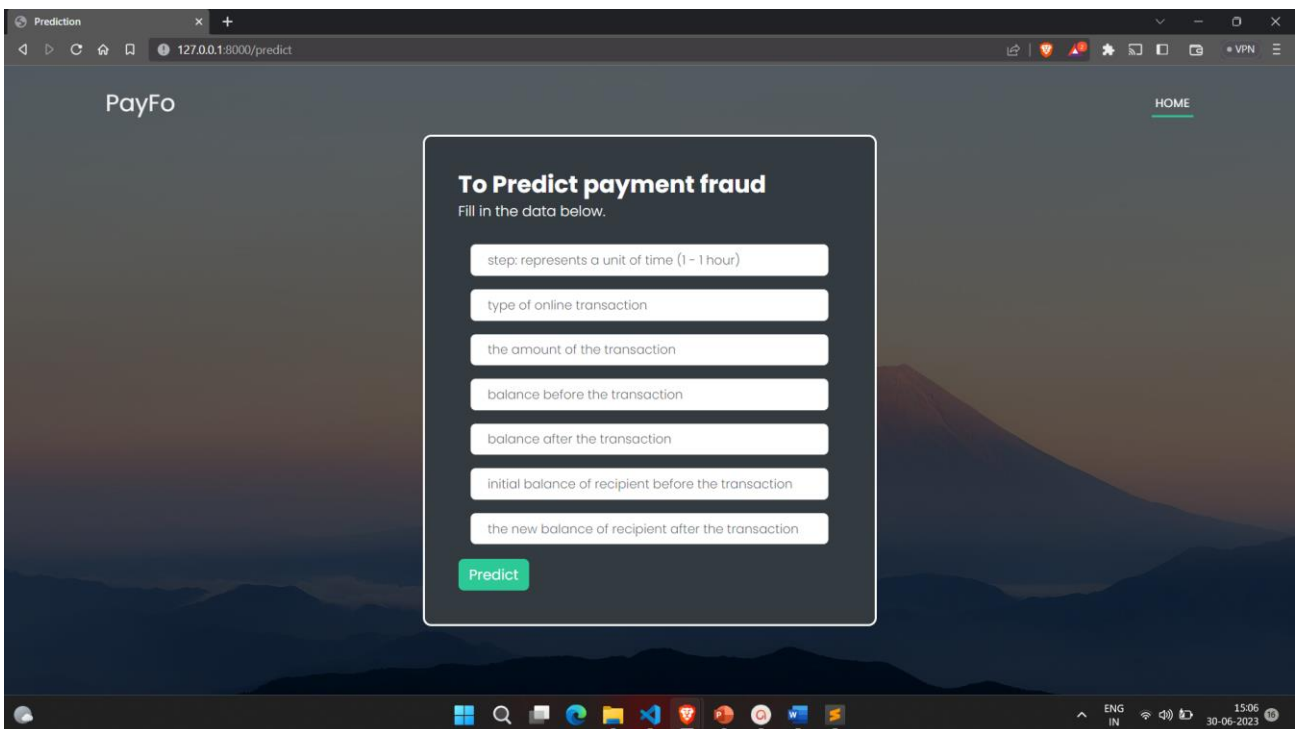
Prediction

127.0.0.1:8000/predict

VPN

PayFo

HOME

To Predict payment fraud
Fill in the data below.

step: represents a unit of time (1 - 1 hour)

type of online transaction

the amount of the transaction

balance before the transaction

balance after the transaction

initial balance of recipient before the transaction

the new balance of recipient after the transaction

Predict

ENG
IN

15:06
30-06-2023

16